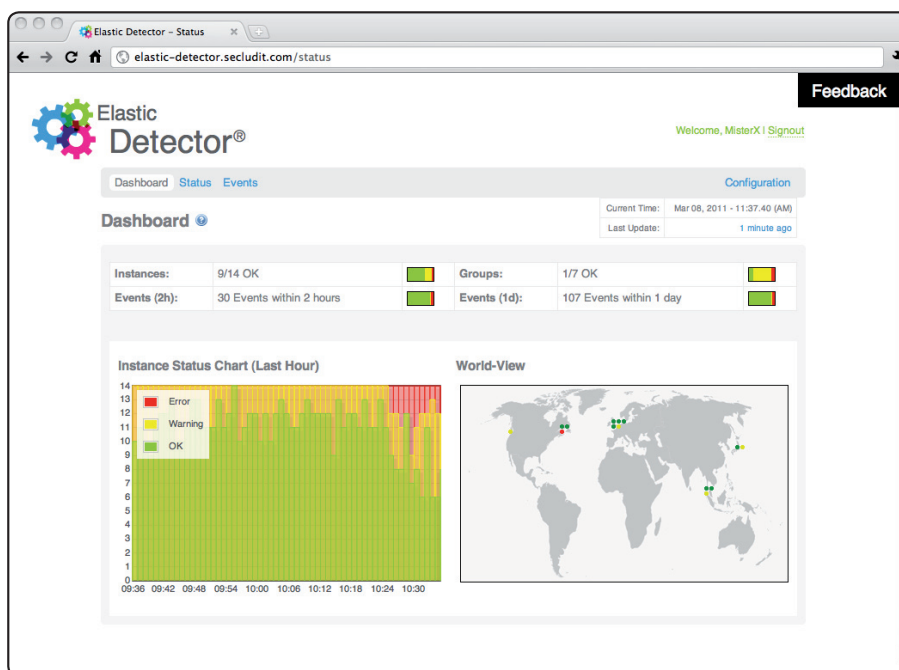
Elastic Detector – Status

elastic-detector.secludit.com/status

Feedback

Elastic Detector®

Welcome, MisterX | Signout

Dashboard Status Events Configuration

Dashboard

| Current Time: | Mar 08, 2011 - 11:37.40 (AM) |
|---|---|
| Last Update: | 1 minute ago |

| Instances: | 9/14 OK | | Groups: | 1/7 OK | |
|---|---|---|---|---|---|
| Events (2h): | 30 Events within 2 hours | | Events (1d): | 107 Events within 1 day | |

Instance Status Chart (Last Hour)

Error
Warning
OK

14 13 12 11 10 9 8 7 6 5 4 3 2 1 0

09:36 09:42 09:48 09:54 10:00 10:06 10:12 10:18 10:24 10:30

World-View